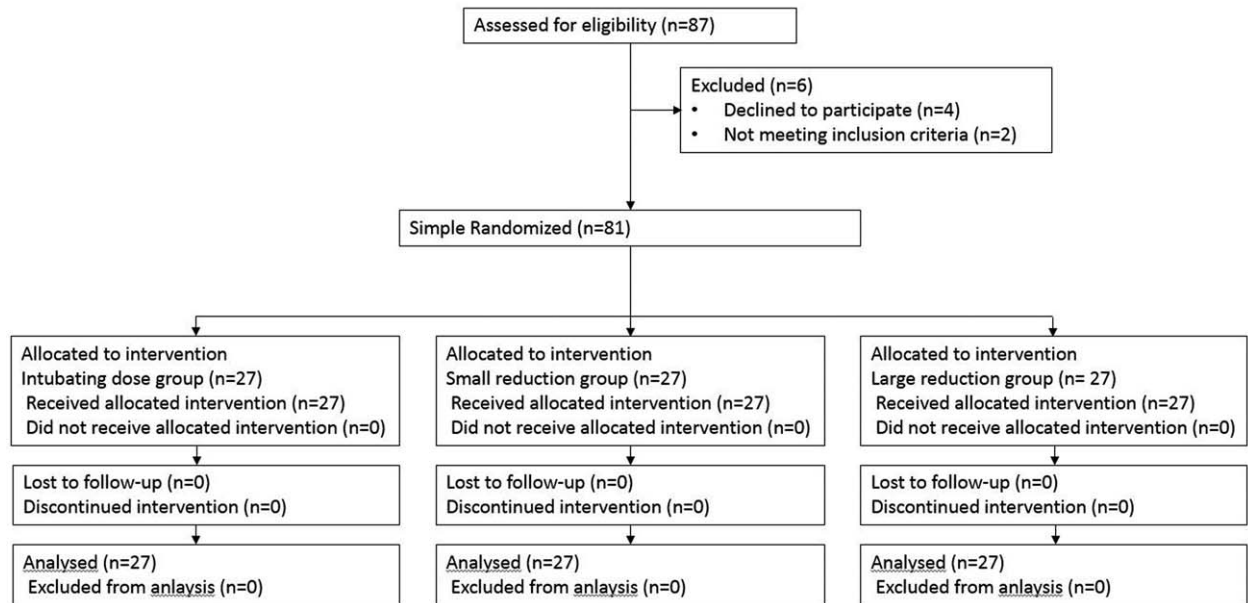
Assessed for eligibility (n=87)

Excluded (n=6)
• Declined to participate (n=4)
• Not meeting inclusion criteria (n=2)

Simple Randomized (n=81)

Allocated to intervention
Intubating dose group (n=27)
Received allocated intervention (n=27)
Did not receive allocated intervention (n=0)

Lost to follow-up (n=0)
Discontinued intervention (n=0)

Analysed (n=27)
Excluded from anlaysis (n=0)

Allocated to intervention
Small reduction group (n=27)
Received allocated intervention (n=27)
Did not receive allocated intervention (n=0)

Lost to follow-up (n=0)
Discontinued intervention (n=0)

Analysed (n=27)
Excluded from anlaysis (n=0)

Allocated to intervention
Large reduction group (n= 27)
Received allocated intervention (n=27)
Did not receive allocated intervention (n=0)

Lost to follow-up (n=0)
Discontinued intervention (n=0)

Analysed (n=27)
Excluded from anlaysis (n=0)